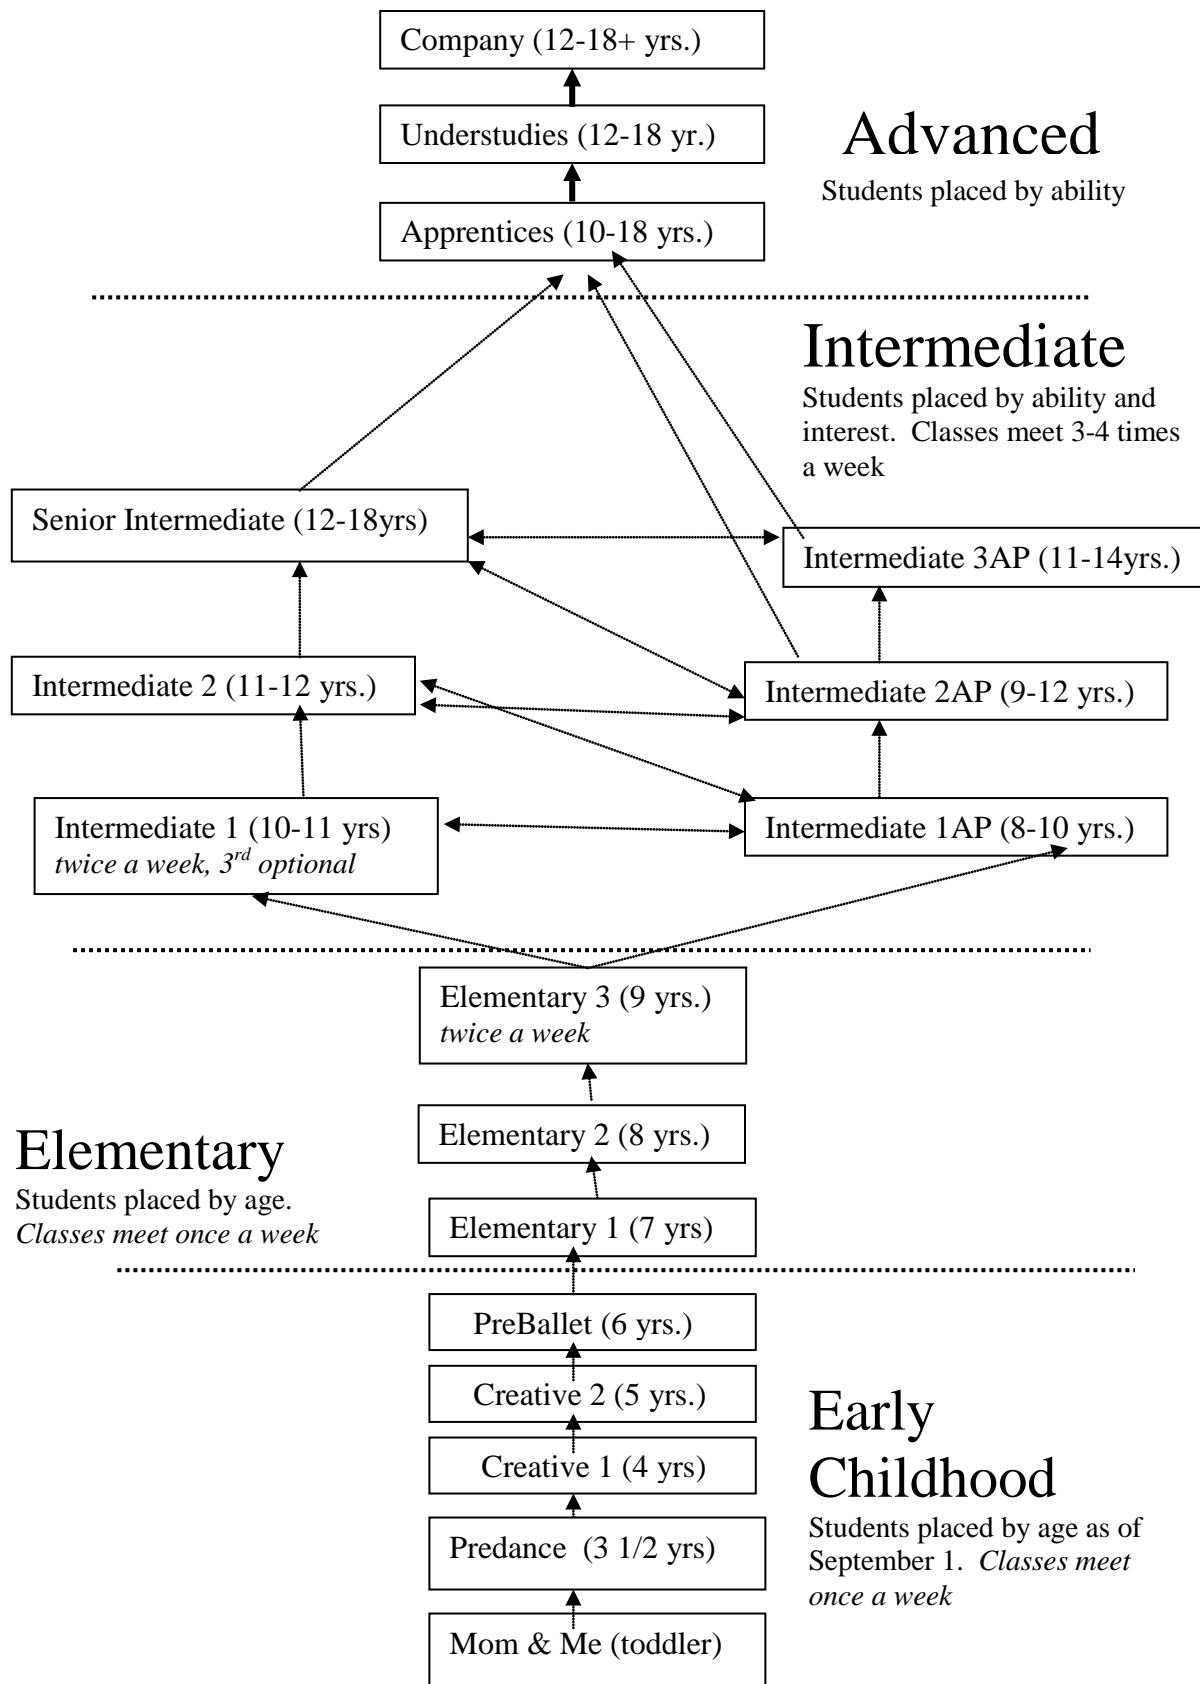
Company (12-18+ yrs.)

Understudies (12-18 yr.)

Advanced
Students placed by ability

Apprentices (10-18 yrs.)

Intermediate
Students placed by ability and interest. Classes meet 3-4 times a week

Senior Intermediate (12-18yrs)

Intermediate 3AP (11-14yrs.)

Intermediate 2 (11-12 yrs.)

Intermediate 2AP (9-12 yrs.)

Intermediate 1 (10-11 yrs)
*twice a week, 3rd optional*

Intermediate 1AP (8-10 yrs.)

Elementary 3 (9 yrs.)
*twice a week*

Elementary 2 (8 yrs.)

Elementary
Students placed by age.
*Classes meet once a week*

Elementary 1 (7 yrs)

PreBallet (6 yrs.)

Creative 2 (5 yrs.)

Early Childhood
Students placed by age as of September 1. *Classes meet once a week*

Creative 1 (4 yrs)

Predance (3 1/2 yrs)

Mom & Me (toddler)